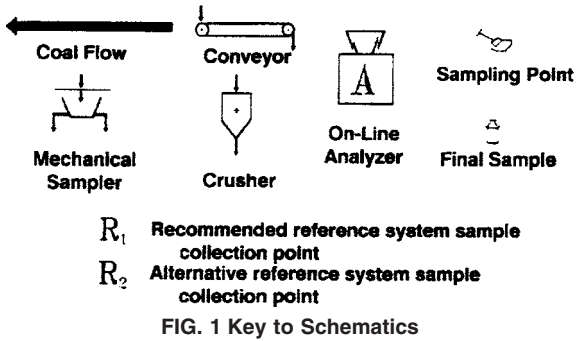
Coal Flow

Conveyor

Sampling Point

Mechanical Sampler

Crusher

A

On-Line Analyzer

Final Sample

$R_1$ Recommended reference system sample collection point

$R_2$ Alternative reference system sample collection point

FIG. 1 Key to Schematics